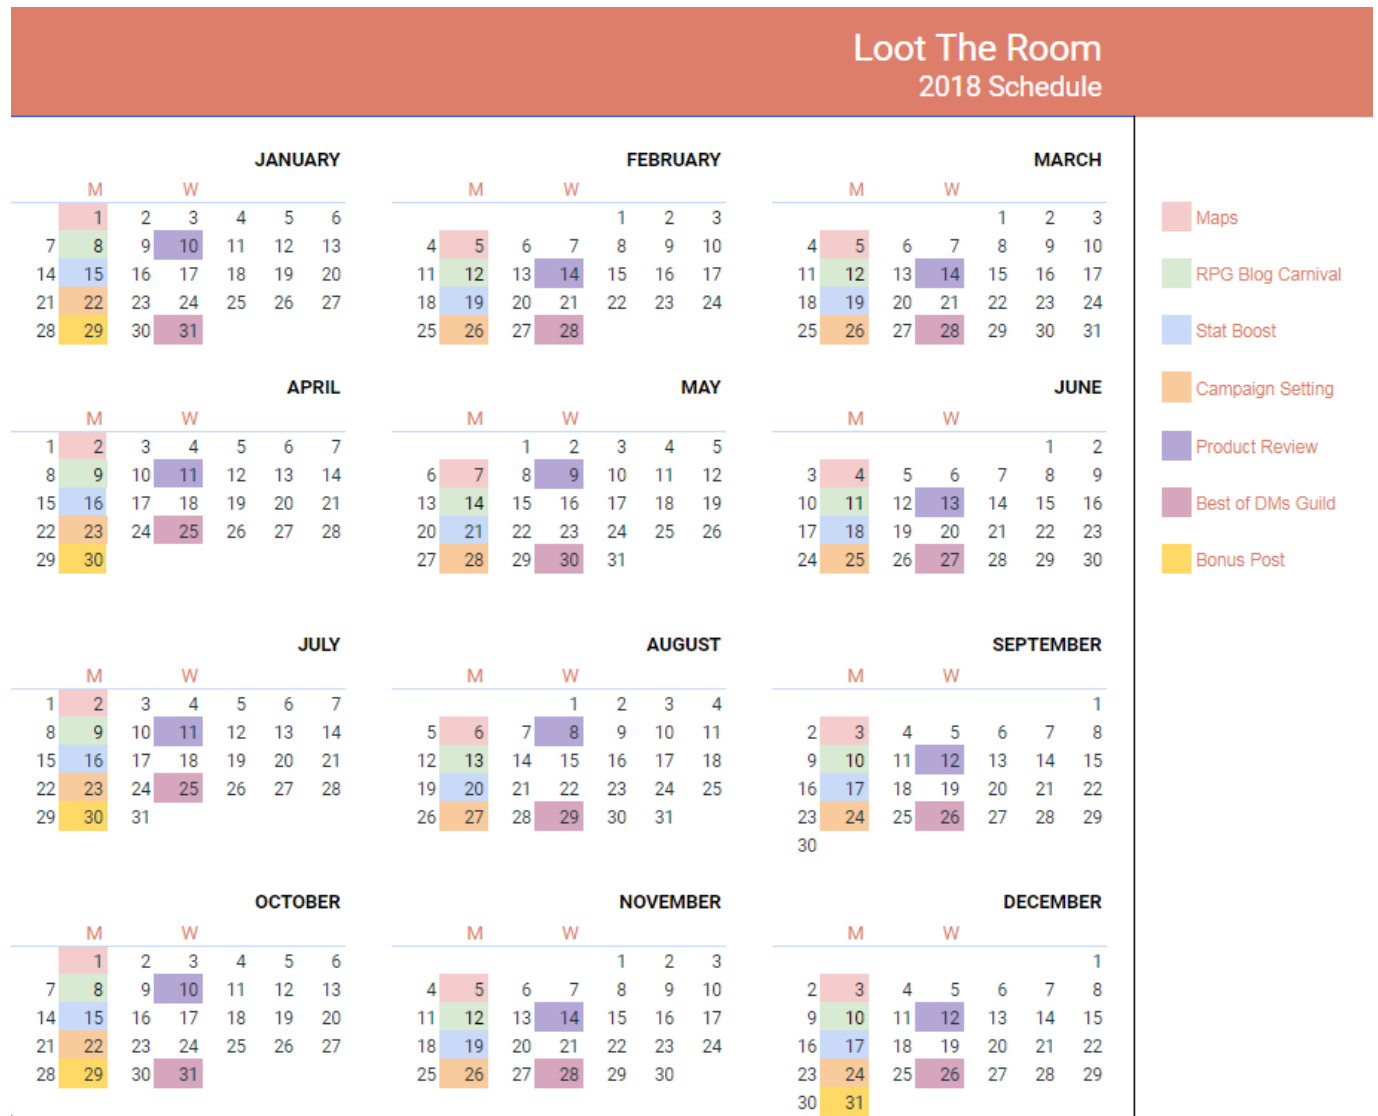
Loot The Room
2018 Schedule

JANUARY

| | M | | W | | | |
|---|---|---|---|---|---|---|
| | 1 | 2 | 3 | 4 | 5 | 6 |
| 7 | 8 | 9 | 10 | 11 | 12 | 13 |
| 14 | 15 | 16 | 17 | 18 | 19 | 20 |
| 21 | 22 | 23 | 24 | 25 | 26 | 27 |
| 28 | 29 | 30 | 31 | | | |

FEBRUARY

| | M | | W | | | |
|---|---|---|---|---|---|---|
| | | | | 1 | 2 | 3 |
| 4 | 5 | 6 | 7 | 8 | 9 | 10 |
| 11 | 12 | 13 | 14 | 15 | 16 | 17 |
| 18 | 19 | 20 | 21 | 22 | 23 | 24 |
| 25 | 26 | 27 | 28 | | | |

MARCH

| | M | | W | | | |
|---|---|---|---|---|---|---|
| | | | | 1 | 2 | 3 |
| 4 | 5 | 6 | 7 | 8 | 9 | 10 |
| 11 | 12 | 13 | 14 | 15 | 16 | 17 |
| 18 | 19 | 20 | 21 | 22 | 23 | 24 |
| 25 | 26 | 27 | 28 | 29 | 30 | 31 |

APRIL

| | M | | W | | | |
|---|---|---|---|---|---|---|
| 1 | 2 | 3 | 4 | 5 | 6 | 7 |
| 8 | 9 | 10 | 11 | 12 | 13 | 14 |
| 15 | 16 | 17 | 18 | 19 | 20 | 21 |
| 22 | 23 | 24 | 25 | 26 | 27 | 28 |
| 29 | 30 | | | | | |

MAY

| | M | | W | | | |
|---|---|---|---|---|---|---|
| | | 1 | 2 | 3 | 4 | 5 |
| 6 | 7 | 8 | 9 | 10 | 11 | 12 |
| 13 | 14 | 15 | 16 | 17 | 18 | 19 |
| 20 | 21 | 22 | 23 | 24 | 25 | 26 |
| 27 | 28 | 29 | 30 | 31 | | |

JUNE

| | M | | W | | | |
|---|---|---|---|---|---|---|
| | | | | | 1 | 2 |
| 3 | 4 | 5 | 6 | 7 | 8 | 9 |
| 10 | 11 | 12 | 13 | 14 | 15 | 16 |
| 17 | 18 | 19 | 20 | 21 | 22 | 23 |
| 24 | 25 | 26 | 27 | 28 | 29 | 30 |

JULY

| | M | | W | | | |
|---|---|---|---|---|---|---|
| 1 | 2 | 3 | 4 | 5 | 6 | 7 |
| 8 | 9 | 10 | 11 | 12 | 13 | 14 |
| 15 | 16 | 17 | 18 | 19 | 20 | 21 |
| 22 | 23 | 24 | 25 | 26 | 27 | 28 |
| 29 | 30 | 31 | | | | |

AUGUST

| | M | | W | | | |
|---|---|---|---|---|---|---|
| | | | 1 | 2 | 3 | 4 |
| 5 | 6 | 7 | 8 | 9 | 10 | 11 |
| 12 | 13 | 14 | 15 | 16 | 17 | 18 |
| 19 | 20 | 21 | 22 | 23 | 24 | 25 |
| 26 | 27 | 28 | 29 | 30 | 31 | |

SEPTEMBER

| | M | | W | | | |
|---|---|---|---|---|---|---|
| | | | | | | 1 |
| 2 | 3 | 4 | 5 | 6 | 7 | 8 |
| 9 | 10 | 11 | 12 | 13 | 14 | 15 |
| 16 | 17 | 18 | 19 | 20 | 21 | 22 |
| 23 | 24 | 25 | 26 | 27 | 28 | 29 |
| 30 | | | | | | |

OCTOBER

| | M | | W | | | |
|---|---|---|---|---|---|---|
| | 1 | 2 | 3 | 4 | 5 | 6 |
| 7 | 8 | 9 | 10 | 11 | 12 | 13 |
| 14 | 15 | 16 | 17 | 18 | 19 | 20 |
| 21 | 22 | 23 | 24 | 25 | 26 | 27 |
| 28 | 29 | 30 | 31 | | | |

NOVEMBER

| | M | | W | | | |
|---|---|---|---|---|---|---|
| | | | | 1 | 2 | 3 |
| 4 | 5 | 6 | 7 | 8 | 9 | 10 |
| 11 | 12 | 13 | 14 | 15 | 16 | 17 |
| 18 | 19 | 20 | 21 | 22 | 23 | 24 |
| 25 | 26 | 27 | 28 | 29 | 30 | |

DECEMBER

| | M | | W | | | |
|---|---|---|---|---|---|---|
| | | | | | | 1 |
| 2 | 3 | 4 | 5 | 6 | 7 | 8 |
| 9 | 10 | 11 | 12 | 13 | 14 | 15 |
| 16 | 17 | 18 | 19 | 20 | 21 | 22 |
| 23 | 24 | 25 | 26 | 27 | 28 | 29 |
| 30 | 31 | | | | | |

Maps
RPG Blog Carnival
Stat Boost
Campaign Setting
Product Review
Best of DMs Guild
Bonus Post